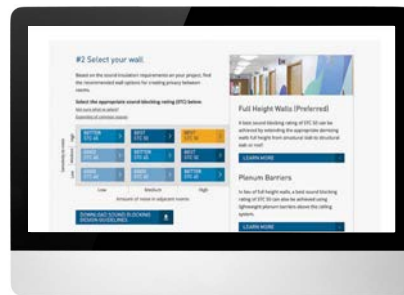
#2 Select your wall

Based on the sound insulation requirements on your project, find the recommended wall options for creating privacy between rooms.

Select the appropriate sound blocking rating (STC) below

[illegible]

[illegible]

| | | | |
|---|---|---|---|
| High | BETTER STC 45 | BEST STC 50 | BEST STC 50 |
| Medium | GOOD STC 40 | BETTER STC 45 | BEST STC 50 |
| Low | GOOD STC 40 | GOOD STC 40 | BETTER STC 45 |
| | Low | Medium | High |

Amount of noise in adjacent rooms

DOWNLOAD SOUND BLOCKING DESIGN GUIDELINES

Full Height Walls (Preferred)

A best sound blocking rating of STC 50 can be achieved by extending the appropriate demising walls full height from structural slab to structural slab or roof.

LEARN MORE

Plenum Barriers

In lieu of full height walls, a best sound blocking rating of STC 50 can be also achieved using lightweight plenum barriers above the ceiling system.

LEARN MORE